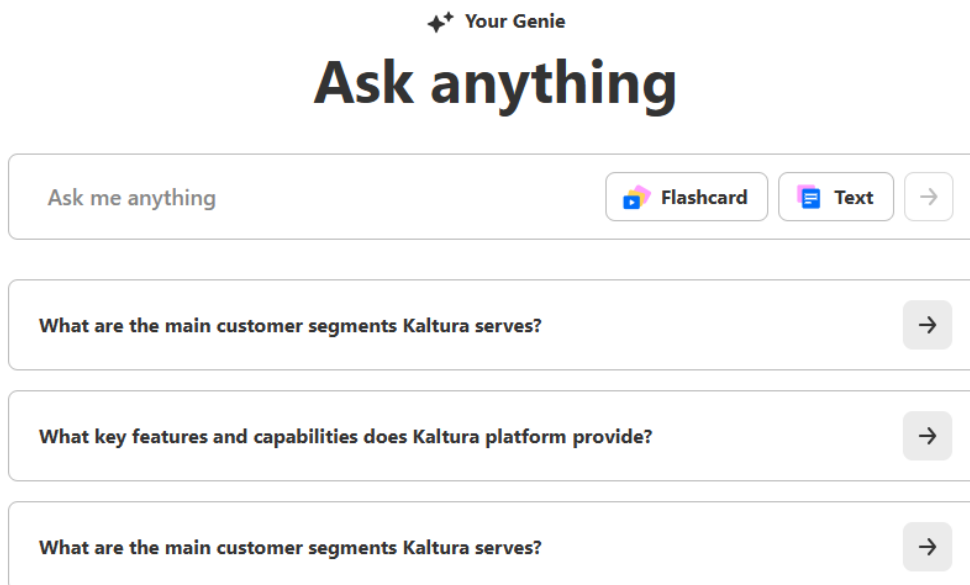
Your Genie

Ask anything

Ask me anything

Flashcard

Text

What are the main customer segments Kaltura serves?

What key features and capabilities does Kaltura platform provide?

What are the main customer segments Kaltura serves?